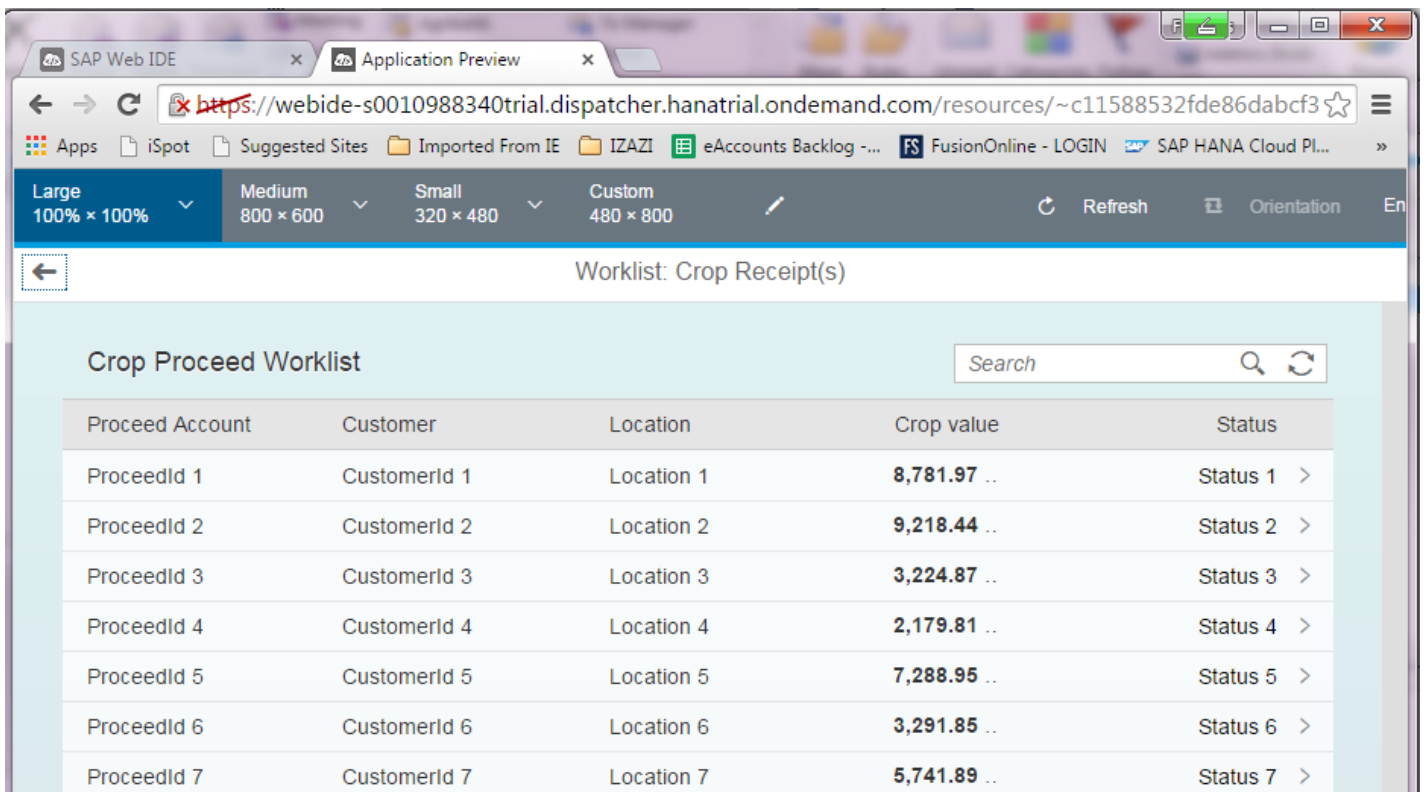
SAP Web IDE ×
Application Preview ×

https://webide-s0010988340trial.dispatcher.hanatrial.ondemand.com/resources/~c11588532fde86dabcf3

Apps iSpot Suggested Sites Imported From IE IZAZI eAccounts Backlog -... FusionOnline - LOGIN SAP HANA Cloud Pl... »

Large 100% × 100%
Medium 800 × 600
Small 320 × 480
Custom 480 × 800
Refresh
Orientation
En

Worklist: Crop Receipt(s)

Crop Proceed Worklist

Search

| Proceed Account | Customer | Location | Crop value | Status |
|---|---|---|---|---|
| ProceedId 1 | CustomerId 1 | Location 1 | 8,781.97 .. | Status 1 |
| ProceedId 2 | CustomerId 2 | Location 2 | 9,218.44 .. | Status 2 |
| ProceedId 3 | CustomerId 3 | Location 3 | 3,224.87 .. | Status 3 |
| ProceedId 4 | CustomerId 4 | Location 4 | 2,179.81 .. | Status 4 |
| ProceedId 5 | CustomerId 5 | Location 5 | 7,288.95 .. | Status 5 |
| ProceedId 6 | CustomerId 6 | Location 6 | 3,291.85 .. | Status 6 |
| ProceedId 7 | CustomerId 7 | Location 7 | 5,741.89 .. | Status 7 |